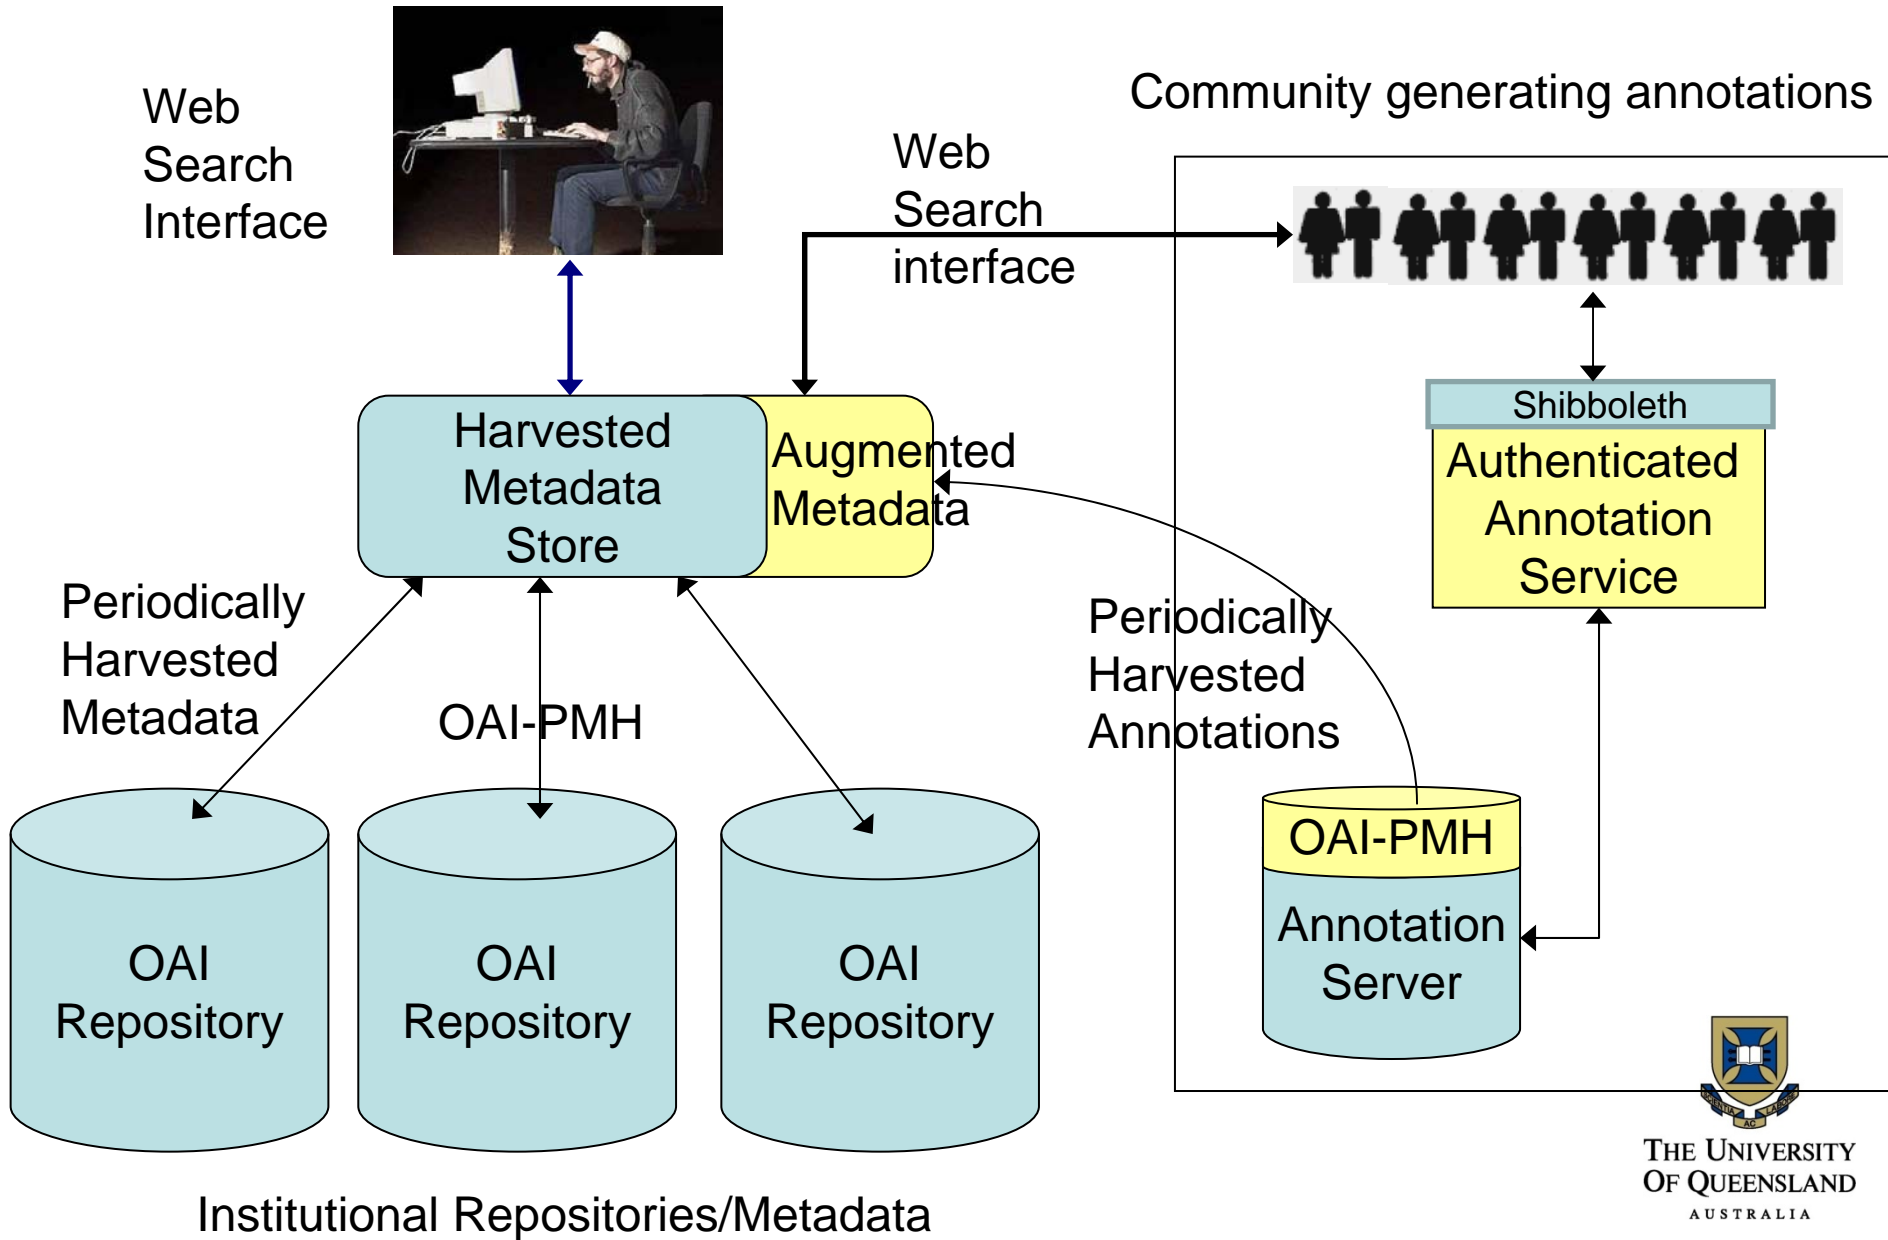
Web Search Interface

Community generating annotations

Web Search interface

Shibboleth

Authenticated Annotation Service

Harvested Metadata Store

Augmented Metadata

Periodically Harvested Metadata

OAI-PMH

Periodically Harvested Annotations

OAI-PMH

Annotation Server

OAI Repository

OAI Repository

OAI Repository

Institutional Repositories/Metadata

THE UNIVERSITY OF QUEENSLAND
AUSTRALIA